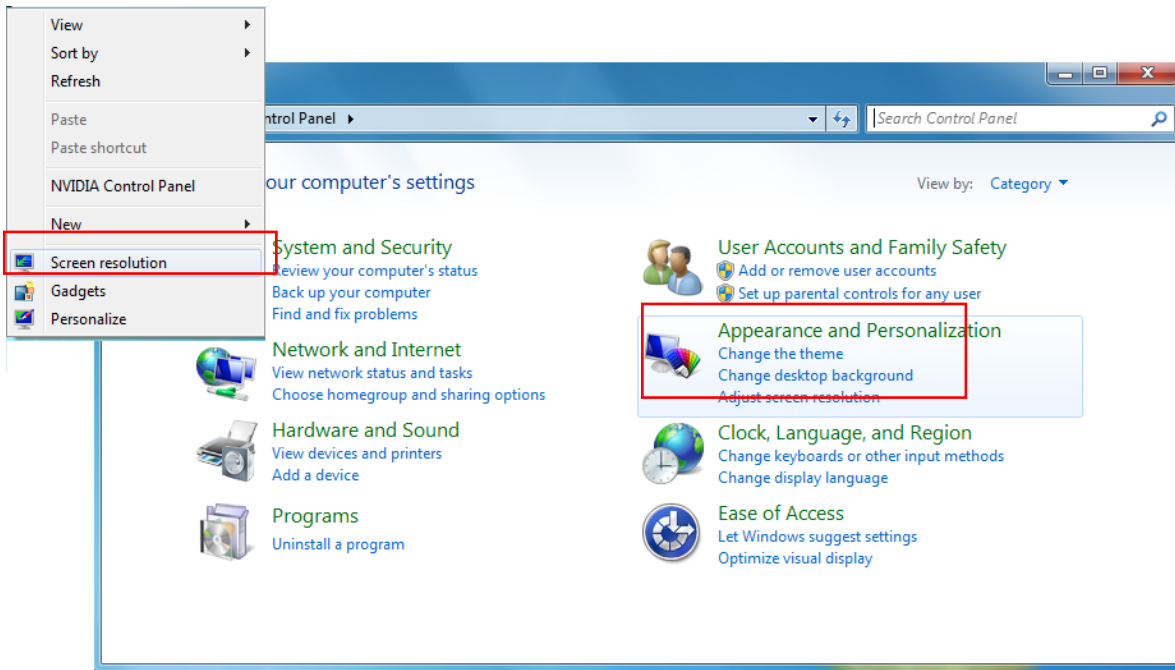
View
Sort by
Refresh
Paste
Paste shortcut
NVIDIA Control Panel
New
Screen resolution
Gadgets
Personalize

ntrol Panel ▸

Search Control Panel

our computer's settings

View by: Category

System and Security
Review your computer's status
Back up your computer
Find and fix problems

Network and Internet
View network status and tasks
Choose homegroup and sharing options

Hardware and Sound
View devices and printers
Add a device

Programs
Uninstall a program

User Accounts and Family Safety
Add or remove user accounts
Set up parental controls for any user

Appearance and Personalization
Change the theme
Change desktop background
Adjust screen resolution

Clock, Language, and Region
Change keyboards or other input methods
Change display language

Ease of Access
Let Windows suggest settings
Optimize visual display